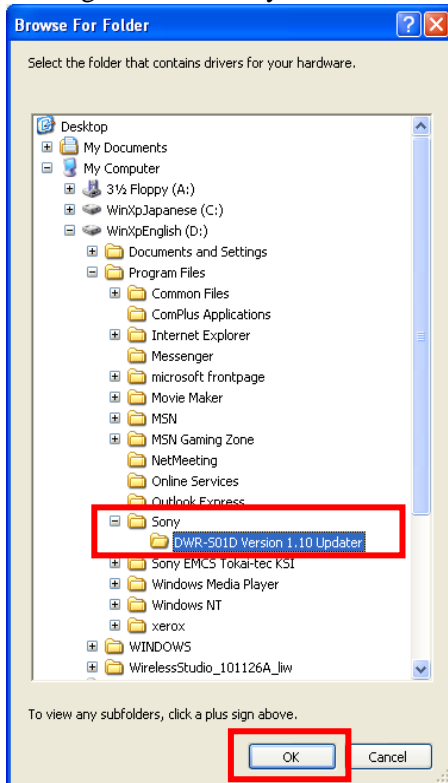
Browse For Folder

Select the folder that contains drivers for your hardware.

Desktop
My Documents
My Computer
3½ Floppy (A:)
WinXpJapanese (C:)
WinXpEnglish (D:)
Documents and Settings
Program Files
Common Files
ComPlus Applications
Internet Explorer
Messenger
microsoft frontpage
Movie Maker
MSN
MSN Gaming Zone
NetMeeting
Online Services
Outlook Express
Sony
DWR-S01D Version 1.10 Updater
Sony EMCS Tokai-tec KSI
Windows Media Player
Windows NT
xerox
WINDOWS
WirelessStudio_101126A_liw

To view any subfolders, click a plus sign above.

OK
Cancel